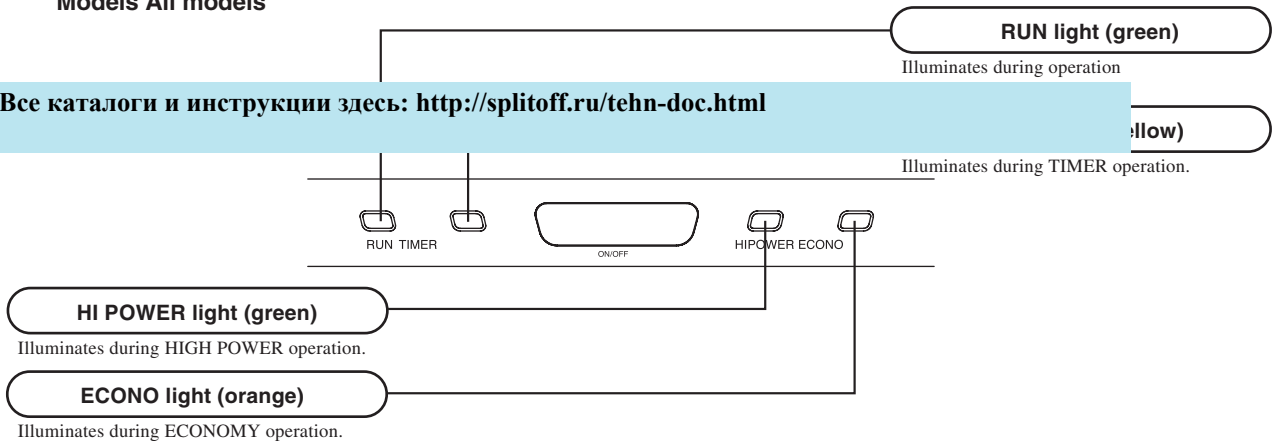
Models All models

RUN light (green)

Illuminates during operation

Все каталоги и инструкции здесь: http://splitoff.ru/tehn-doc.html

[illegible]ellow)

Illuminates during TIMER operation.

RUN TIMER

ON/OFF

HIPOWER ECONO

HI POWER light (green)

Illuminates during HIGH POWER operation.

ECONO light (orange)

Illuminates during ECONOMY operation.